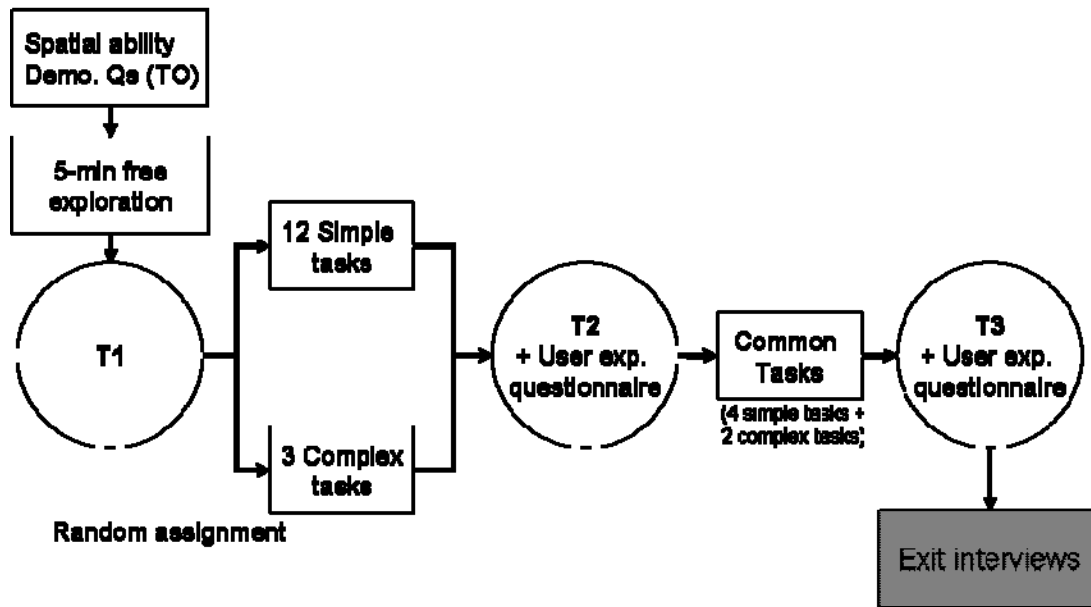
Spatial ability Demo. Qs (T0)

5-min free exploration

T1

12 Simple tasks

3 Complex tasks

Random assignment

T2 + User exp. questionnaire

Common Tasks

(4 simple tasks + 2 complex tasks;

T3 + User exp. questionnaire

Exit interviews